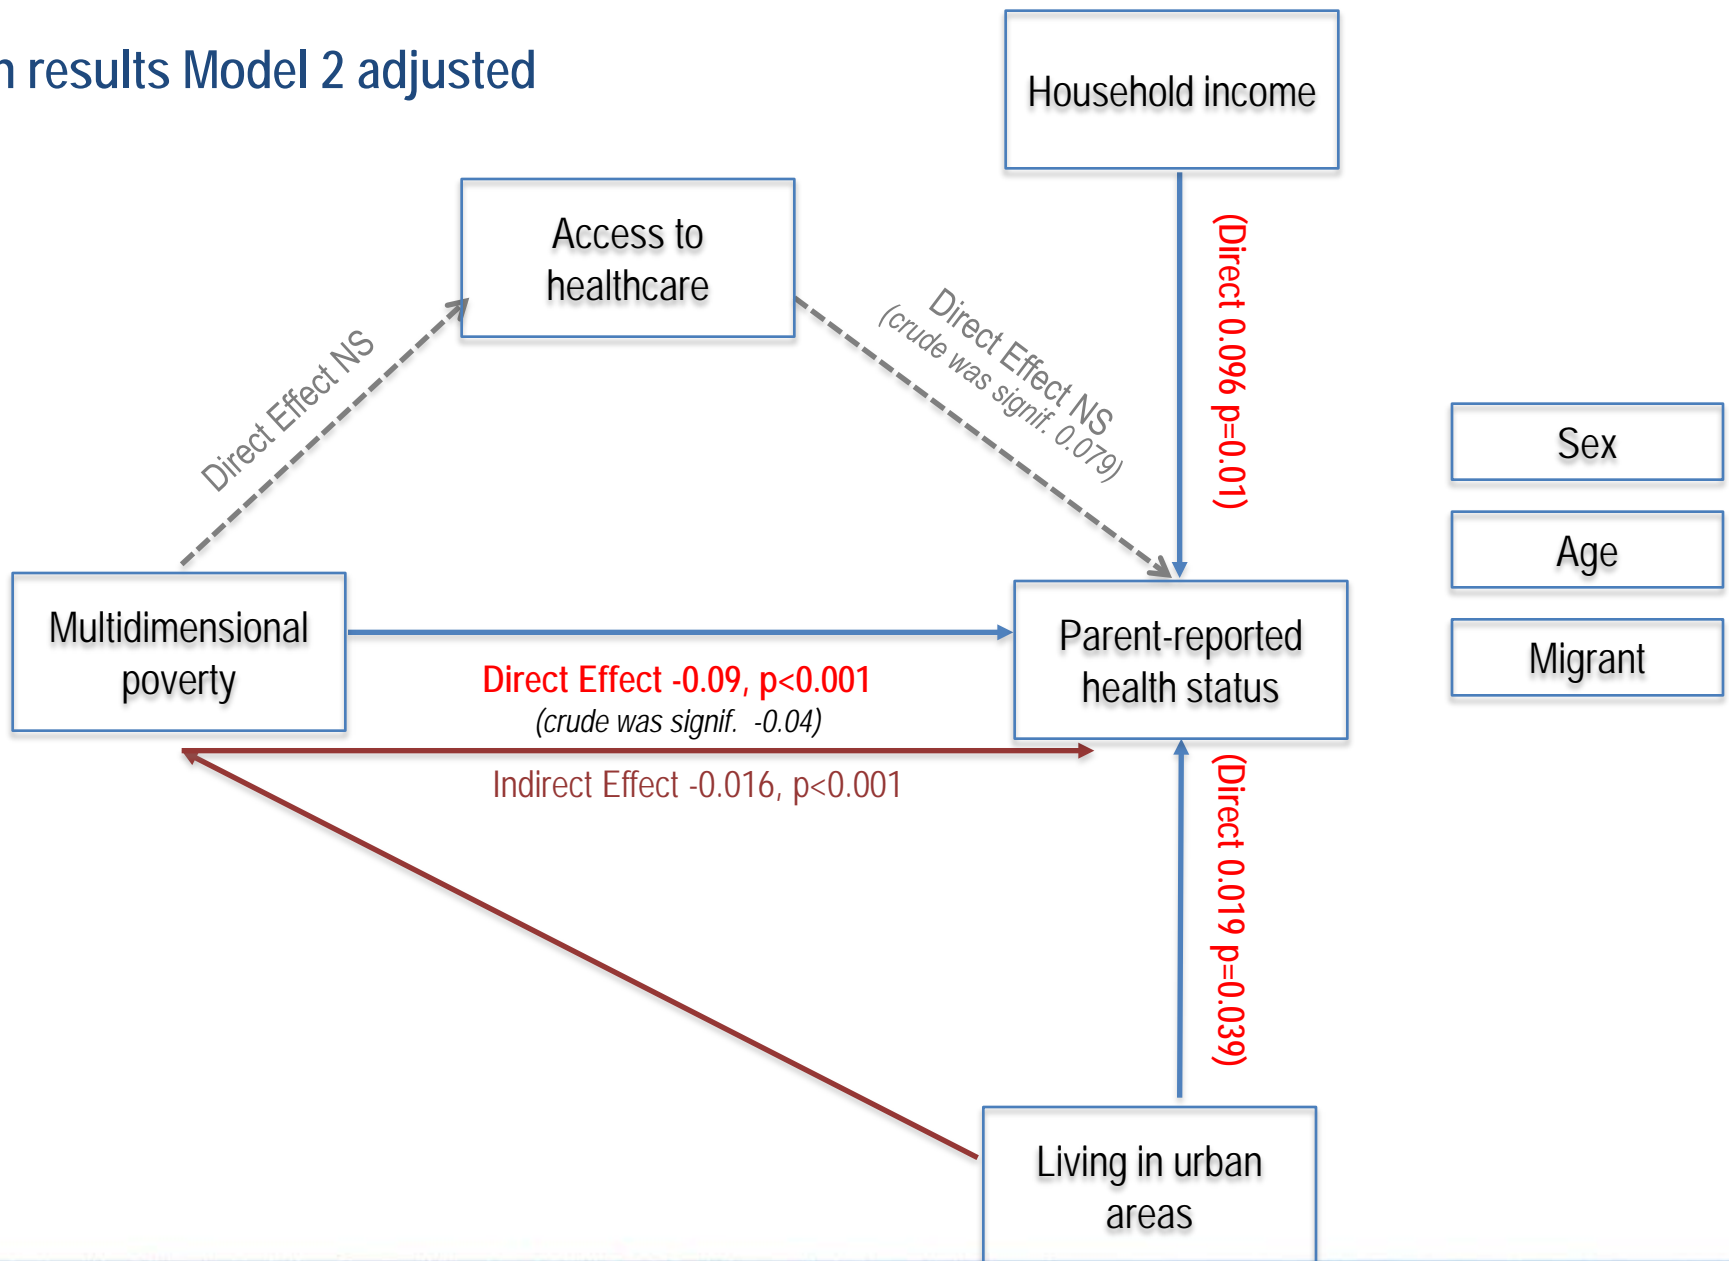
n results Model 2 adjusted

Household income

Access to healthcare

Direct Effect NS

Direct Effect NS
(crude was signif. 0.079)

(Direct 0.096 p=0.01)

Sex

Age

Migrant

Multidimensional poverty

Parent-reported health status

Direct Effect -0.09, p<0.001
(crude was signif. -0.04)

Indirect Effect -0.016, p<0.001

(Direct 0.019 p=0.039)

Living in urban areas